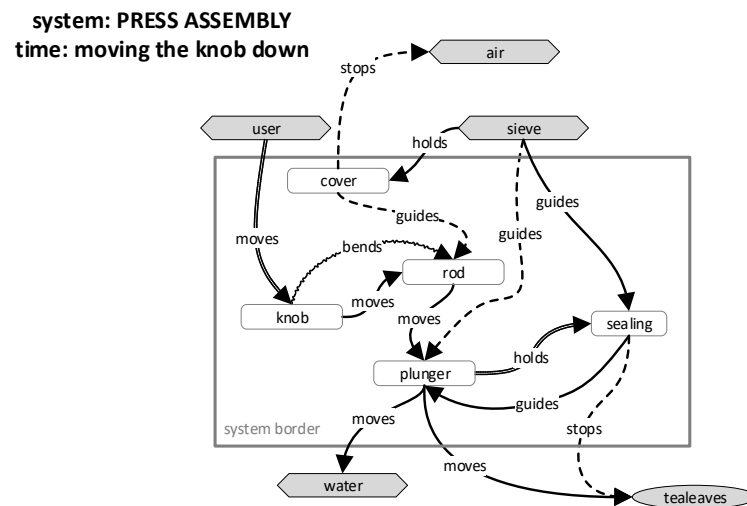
system: PRESS ASSEMBLY
time: moving the knob down

air

stops

user

sieve

holds

cover

guides

guides

guides

moves

bends

rod

moves

knob

moves

sealing

holds

plunger

guides

moves

stops

system border

moves

water

tealeaves